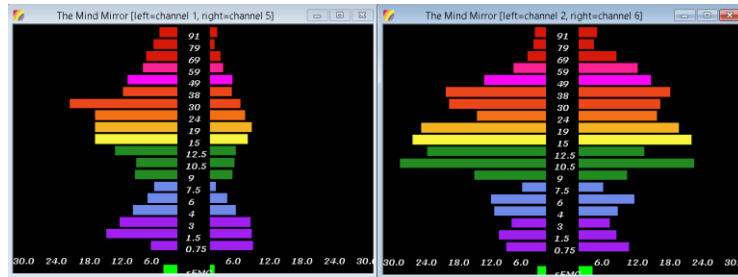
The Mind Mirror [left=channel 1, right=channel 5]

91
79
69
59
49
38
30
24
19
15
12.5
10.5
9
7.5
6
4
3
1.5
0.75

30.0 24.0 18.0 12.0 6.0 sEMG 6.0 12.0 18.0 24.0 30.0

The Mind Mirror [left=channel 2, right=channel 6]

91
79
69
59
49
38
30
24
19
15
12.5
10.5
9
7.5
6
4
3
1.5
0.75

30.0 24.0 18.0 12.0 6.0 sEMG 6.0 12.0 18.0 24.0 30.0